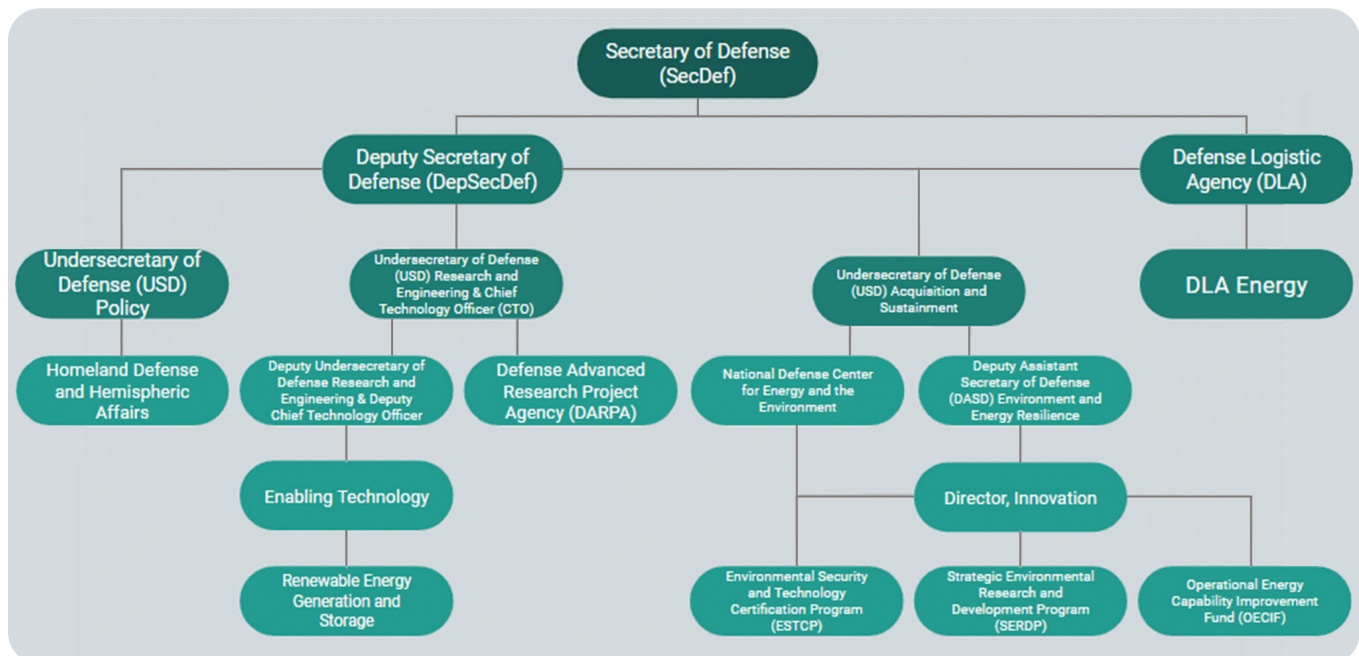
Secretary of Defense (SecDef)

Deputy Secretary of Defense (DepSecDef)

Defense Logistic Agency (DLA)

Undersecretary of Defense (USD) Policy

Undersecretary of Defense (USD) Research and Engineering & Chief Technology Officer (CTO)

Undersecretary of Defense (USD) Acquisition and Sustainment

DLA Energy

Homeland Defense and Hemispheric Affairs

Deputy Undersecretary of Defense Research and Engineering & Deputy Chief Technology Officer

Defense Advanced Research Project Agency (DARPA)

National Defense Center for Energy and the Environment

Deputy Assistant Secretary of Defense (DASD) Environment and Energy Resilience

Enabling Technology

Director, Innovation

Renewable Energy Generation and Storage

Environmental Security and Technology Certification Program (ESTCP)

Strategic Environmental Research and Development Program (SERDP)

Operational Energy Capability Improvement Fund (OECIF)